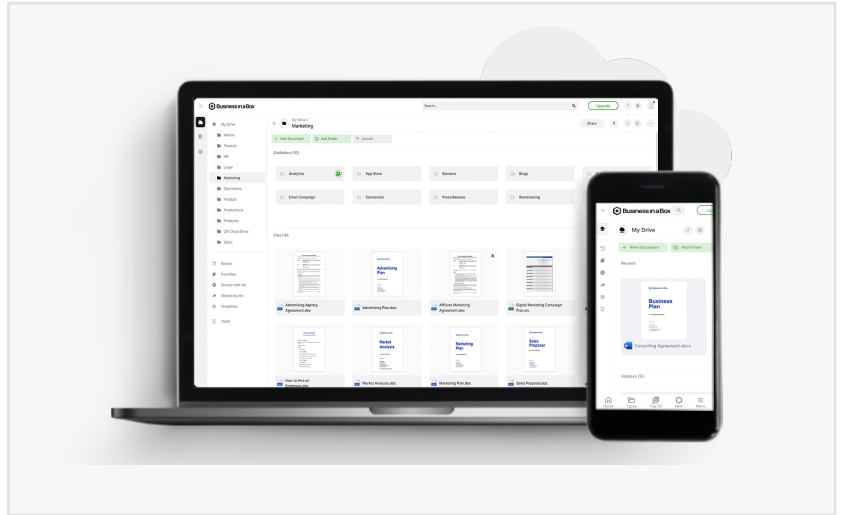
Business in a Box

Search...

Upgrade

My Drive

Admin

Finance

HR

Legal

Marketing

Operations

Product

Productions

Products

QA Cloud Drive

Sales

Recent

Favorites

Shared with me

Shared by me

Templates

Trash

My Drive /
Marketing

Share

+ New Document

Add Folder

Upload

Subfolders (10)

Analytics

App Store

Banners

Blogs

Email Campaign

Conversion

Press Releases

Remarketing

Files (10)

Advertising Agency Agreement.docx

Advertising Plan

Advertising Plan.docx

Affiliate Marketing Agreement.docx

Digital Marketing Campaign Plan.xls

How to Hire an Employee.docx

Market Analysis

Market Analysis.docx

Marketing Plan

Marketing Plan.docx

Sales Proposal

Sales Proposal.docx

Business in a Box

My Drive

+ New Document

Add Folder

Recent

Business Plan

Consulting Agreement.docx

Folders (5)

Home

Types

Top 10

New

Menu